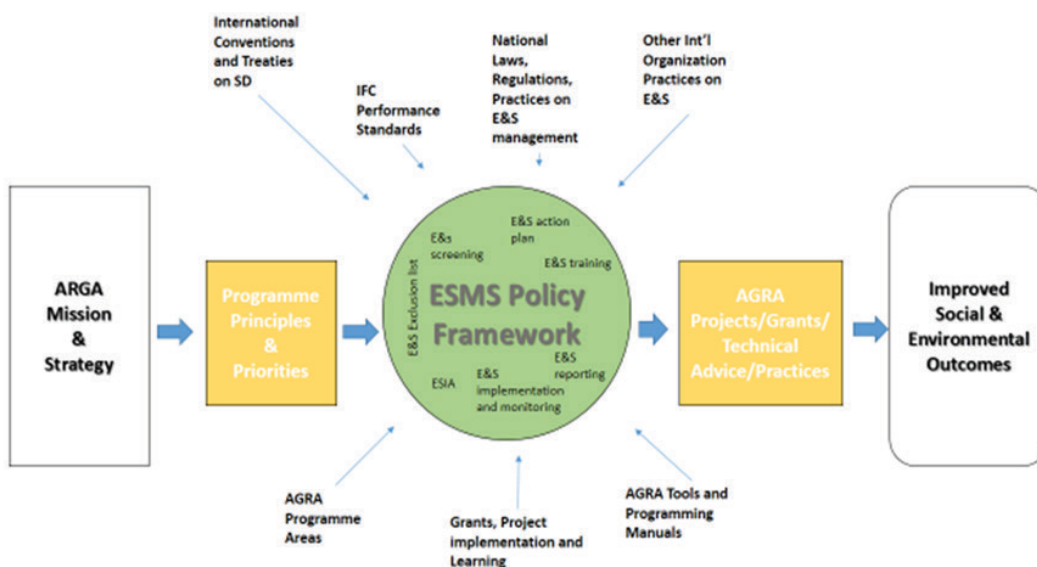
International Conventions and Treaties on SD

IFC Performance Standards

National Laws, Regulations, Practices on E&S management

Other Int'l Organization Practices on E&S

ARGA Mission & Strategy

Programme Principles & Priorities

E&S Exclusion list

E&s screening

E&S action plan

E&S training

ESMS Policy Framework

E&S reporting

ESIA

E&S implementation and monitoring

AGRA Projects/Grants/ Technical Advice/Practices

Improved Social & Environmental Outcomes

AGRA Programme Areas

Grants, Project implementation and Learning

AGRA Tools and Programming Manuals